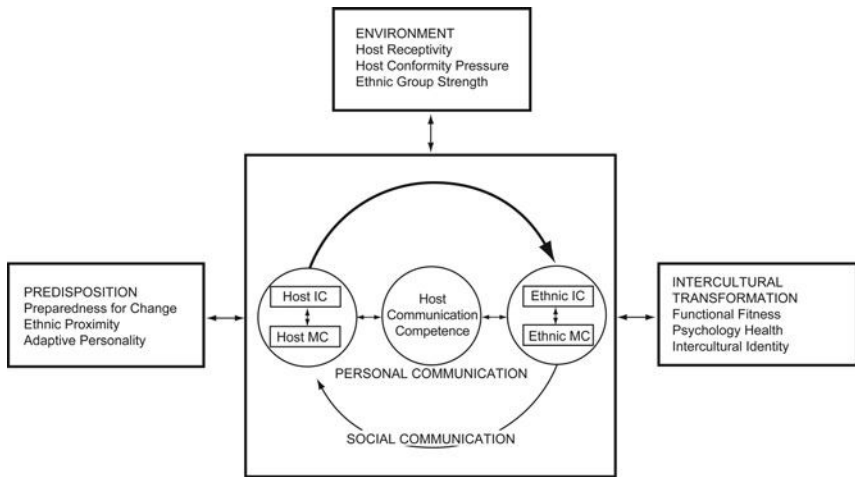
ENVIRONMENT
Host Receptivity
Host Conformity Pressure
Ethnic Group Strength

PREDISPOSITION
Preparedness for Change
Ethnic Proximity
Adaptive Personality

Host IC
Host MC

Host Communication Competence

Ethnic IC
Ethnic MC

PERSONAL COMMUNICATION

SOCIAL COMMUNICATION

INTERCULTURAL TRANSFORMATION
Functional Fitness
Psychology Health
Intercultural Identity